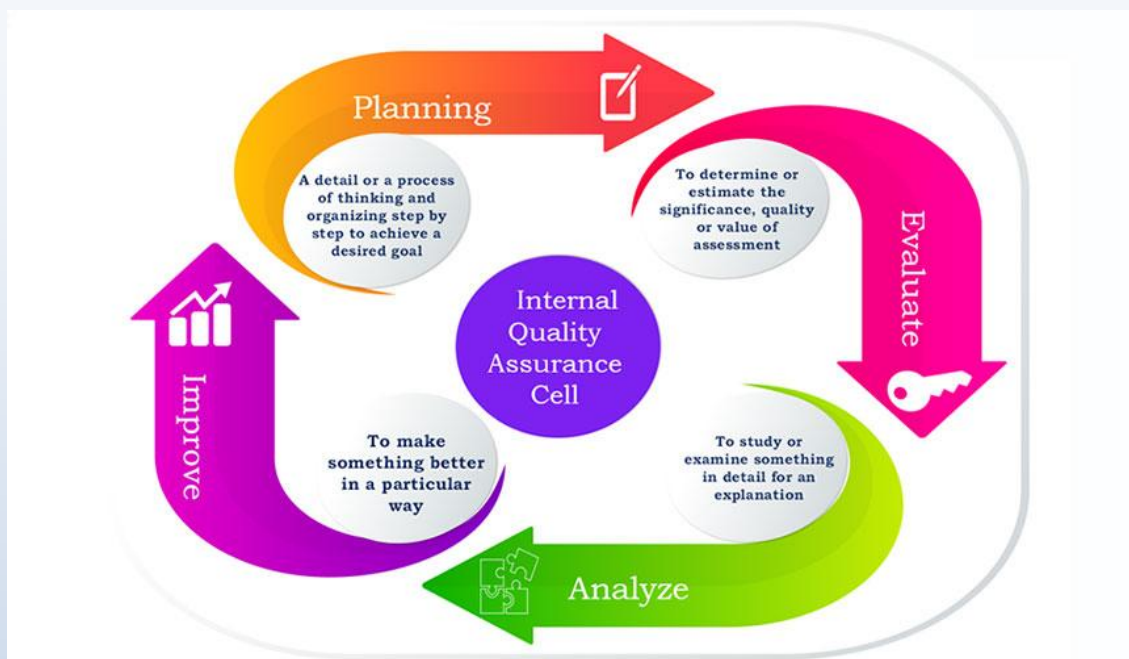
Planning

A detail or a process of thinking and organizing step by step to achieve a desired goal

Evaluate

To determine or estimate the significance, quality or value of assessment

Internal Quality Assurance Cell

Analyze

To study or examine something in detail for an explanation

Improve

To make something better in a particular way